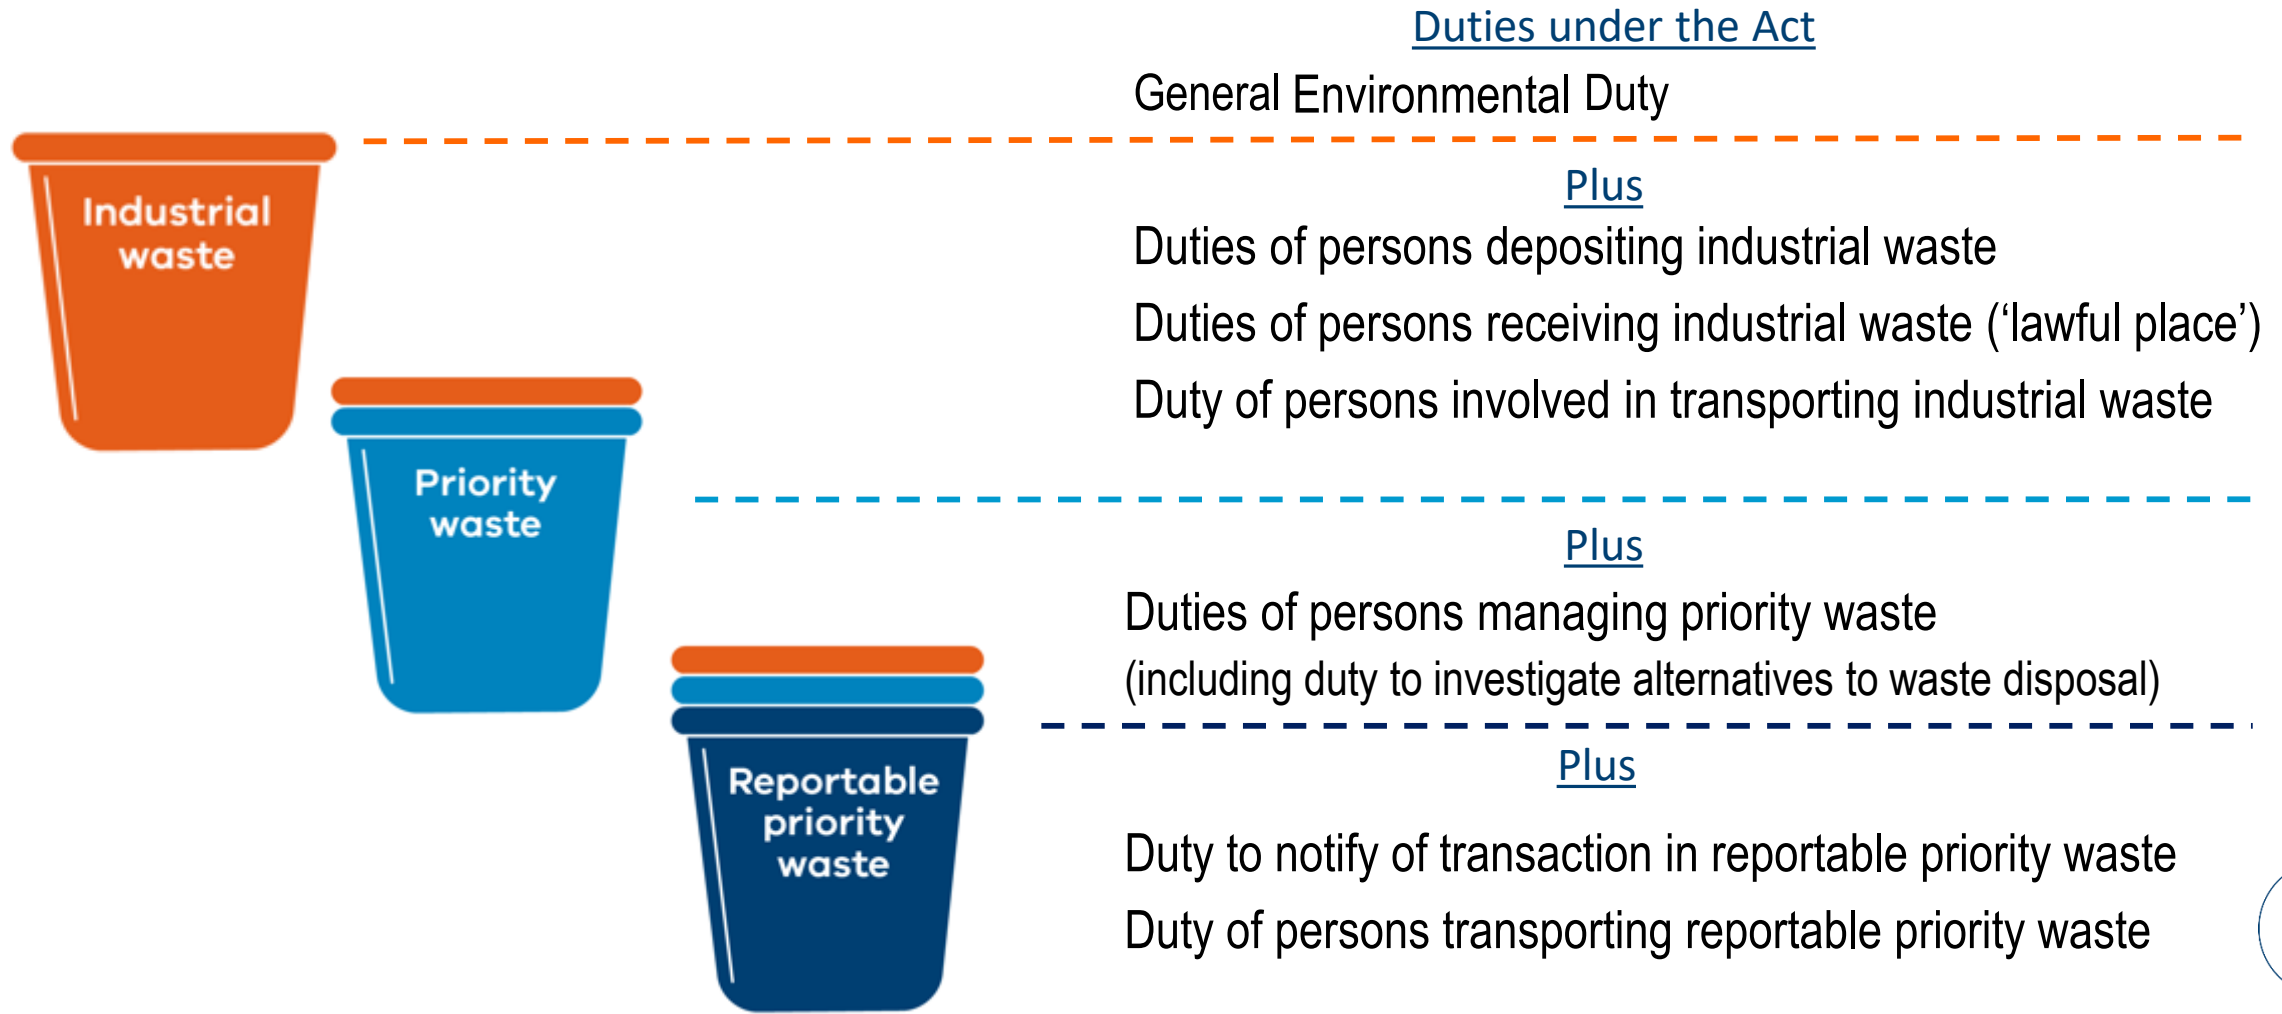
Duties under the Act

General Environmental Duty

Industrial waste

Plus

Duties of persons depositing industrial waste

Duties of persons receiving industrial waste ('lawful place')

Duty of persons involved in transporting industrial waste

Priority waste

Plus

Duties of persons managing priority waste (including duty to investigate alternatives to waste disposal)

Reportable priority waste

Plus

Duty to notify of transaction in reportable priority waste

Duty of persons transporting reportable priority waste